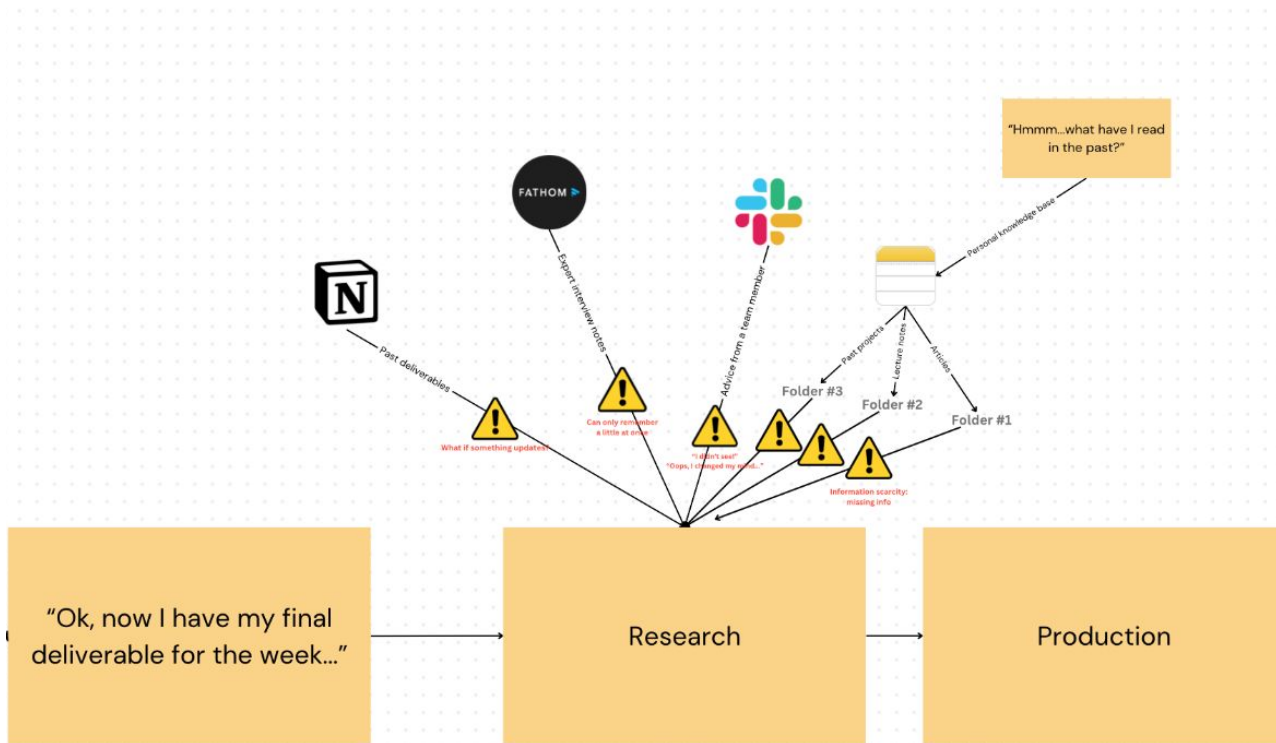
"Hmmm...what have I read in the past?"

FATHOM

N

Personal knowledge base

Expert interview notes

Advice from a team member

Past deliverables

Past projects

Lecture notes

Articles

Folder #3

Folder #2

Folder #1

What if something updates?

Can only remember a little at once

"I didn't see!"
"Oops, I changed my mind..."

Information scarcity: missing info

"Ok, now I have my final deliverable for the week..."

Research

Production